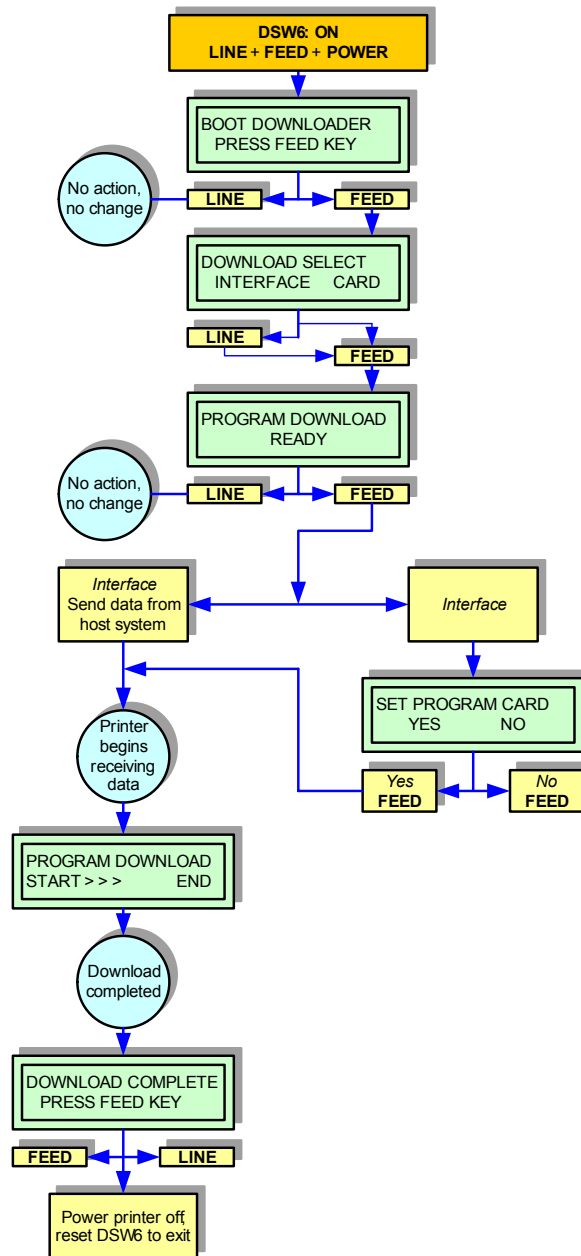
DSW6: ON
LINE + FEED + POWER

BOOT DOWNLOADER
PRESS FEED KEY

No action, no change

LINE

FEED

DOWNLOAD SELECT
INTERFACE CARD

LINE

FEED

PROGRAM DOWNLOAD
READY

No action, no change

LINE

FEED

*Interface*
Send data from host system

*Interface*

SET PROGRAM CARD
YES NO

*Yes*
FEED

*No*
FEED

Printer begins receiving data

PROGRAM DOWNLOAD
START > > > END

Download completed

DOWNLOAD COMPLETE
PRESS FEED KEY

FEED

LINE

Power printer off
reset DSW6 to exit